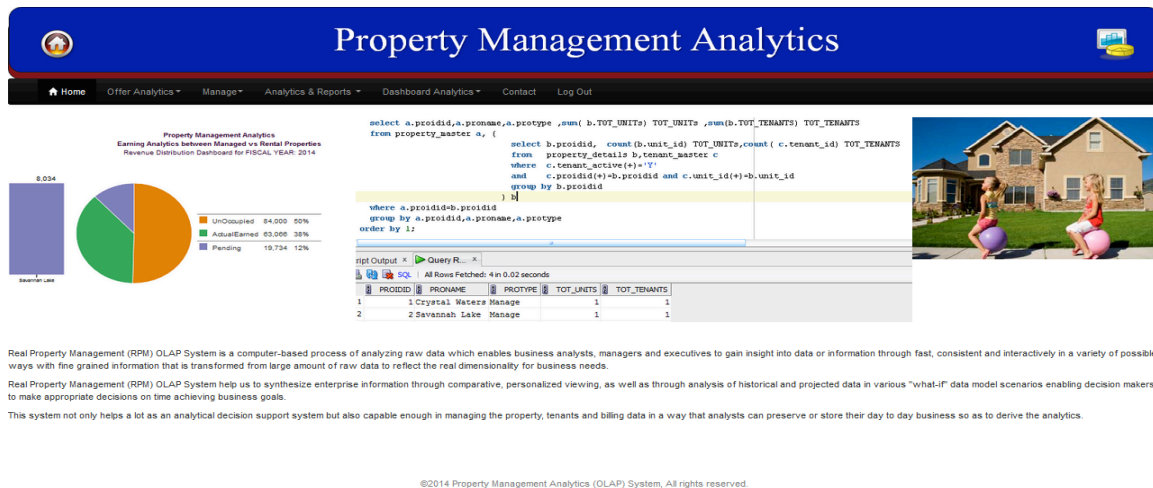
Property Management Analytics

Home Offer Analytics Manage Analytics & Reports Dashboard Analytics Contact Log Out

Property Management Analytics
Earning Analytics between Managed vs Rental Properties
Revenue Distribution Dashboard for FISCAL YEAR: 2014

8,034

Savannah Lake

| | | | |
|---|---|---|---|
| UnOccupied | 84,000 | 50% |
| ActualEarned | 63,066 | 38% |
| Pending | 19,734 | 12% |

select a.proidid,a.proname,a.protype ,sum( b.TOT_UNITs) TOT_UNITS ,sum(b.TOT_TENANTS) TOT_TENANTS
from property_master a, (
select b.proidid, count(b.unit_id) TOT_UNITs,count( c.tenant_id) TOT_TENANTS
from property_details b,tenant_master c
where c.tenant_active(+)='Y'
and c.proidid(+)=b.proidid and c.unit_id(+)=b.unit_id
group by b.proidid
) b
where a.proidid=b.proidid
group by a.proidid,a.proname,a.protype
order by 1;

ript Output × Query R... ×

SQL | All Rows Fetched: 4 in 0.02 seconds

| | PROIDID | PRONAME | PROTYPE | TOT_UNITS | TOT_TENANTS |
|---|---|---|---|---|---|
| 1 | 1 | Crystal Waters | Manage | 1 | 1 |
| 2 | 2 | Savannah Lake | Manage | 1 | 1 |

Real Property Management (RPM) OLAP System is a computer-based process of analyzing raw data which enables business analysts, managers and executives to gain insight into data or information through fast, consistent and interactively in a variety of possible ways with fine grained information that is transformed from large amount of raw data to reflect the real dimensionality for business needs.

Real Property Management (RPM) OLAP System help us to synthesize enterprise information through comparative, personalized viewing, as well as through analysis of historical and projected data in various "what-if" data model scenarios enabling decision makers to make appropriate decisions on time achieving business goals.

This system not only helps a lot as an analytical decision support system but also capable enough in managing the property, tenants and billing data in a way that analysts can preserve or store their day to day business so as to derive the analytics.

©2014 Property Management Analytics (OLAP) System, All rights reserved.